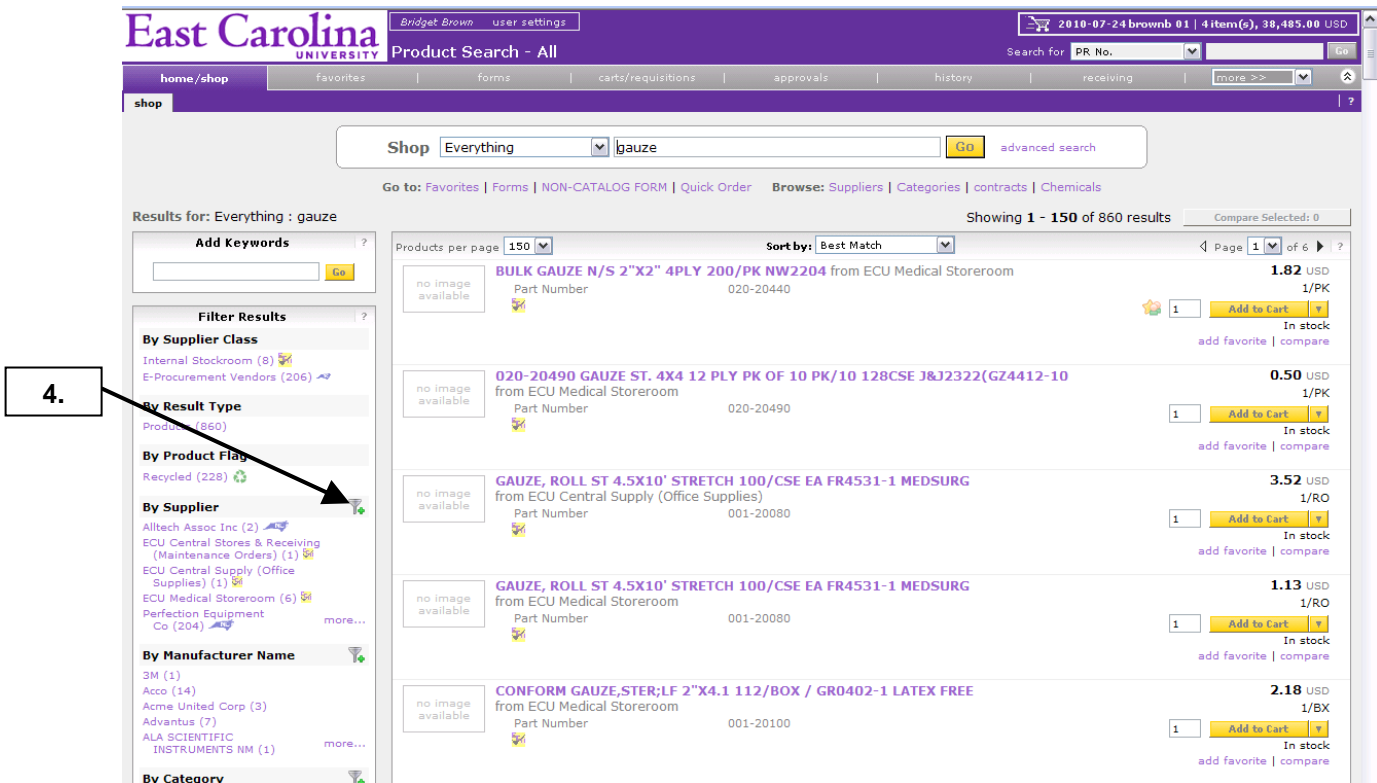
East Carolina UNIVERSITY

Bridget Brown user settings

Product Search - All

2010-07-24 brownb 01 | 4 item(s), 38,485.00 USD

Search for PR No. Go

home/shop | favorites | forms | carts/requisitions | approvals | history | receiving | more >>

shop | ?

Shop Everything gauze Go advanced search

Go to: Favorites | Forms | NON-CATALOG FORM | Quick Order Browse: Suppliers | Categories | contracts | Chemicals

Results for: Everything : gauze

Showing 1 - 150 of 860 results Compare Selected: 0

Add Keywords ?

Go

Filter Results ?

By Supplier Class
Internal Stockroom (8)
E-Procurement Vendors (206)

By Result Type
Products (860)

By Product Flag
Recycled (228)

By Supplier
Alltech Assoc Inc (2)
ECU Central Stores & Receiving (Maintenance Orders) (1)
ECU Central Supply (Office Supplies) (1)
ECU Medical Storeroom (6)
Perfection Equipment Co (204)
more...

By Manufacturer Name
3M (1)
Acco (14)
Acme United Corp (3)
Advantus (7)
ALA SCIENTIFIC INSTRUMENTS NM (1)
more...

By Category

4.

Products per page 150 Sort by: Best Match Page 1 of 6 ?

no image available
BULK GAUZE N/S 2"X2" 4PLY 200/PK NW2204 from ECU Medical Storeroom
Part Number 020-20440
1.82 USD
1/PK
1 Add to Cart
In stock
add favorite | compare

no image available
020-20490 GAUZE ST. 4X4 12 PLY PK OF 10 PK/10 128CSE J&J2322(GZ4412-10
from ECU Medical Storeroom
Part Number 020-20490
0.50 USD
1/PK
1 Add to Cart
In stock
add favorite | compare

no image available
GAUZE, ROLL ST 4.5X10' STRETCH 100/CSE EA FR4531-1 MEDSURG
from ECU Central Supply (Office Supplies)
Part Number 001-20080
3.52 USD
1/RO
1 Add to Cart
In stock
add favorite | compare

no image available
GAUZE, ROLL ST 4.5X10' STRETCH 100/CSE EA FR4531-1 MEDSURG
from ECU Medical Storeroom
Part Number 001-20080
1.13 USD
1/RO
1 Add to Cart
In stock
add favorite | compare

no image available
CONFORM GAUZE,STER;LF 2"X4.1 112/BOX / GR0402-1 LATEX FREE
from ECU Medical Storeroom
Part Number 001-20100
2.18 USD
1/BX
1 Add to Cart
In stock
add favorite | compare